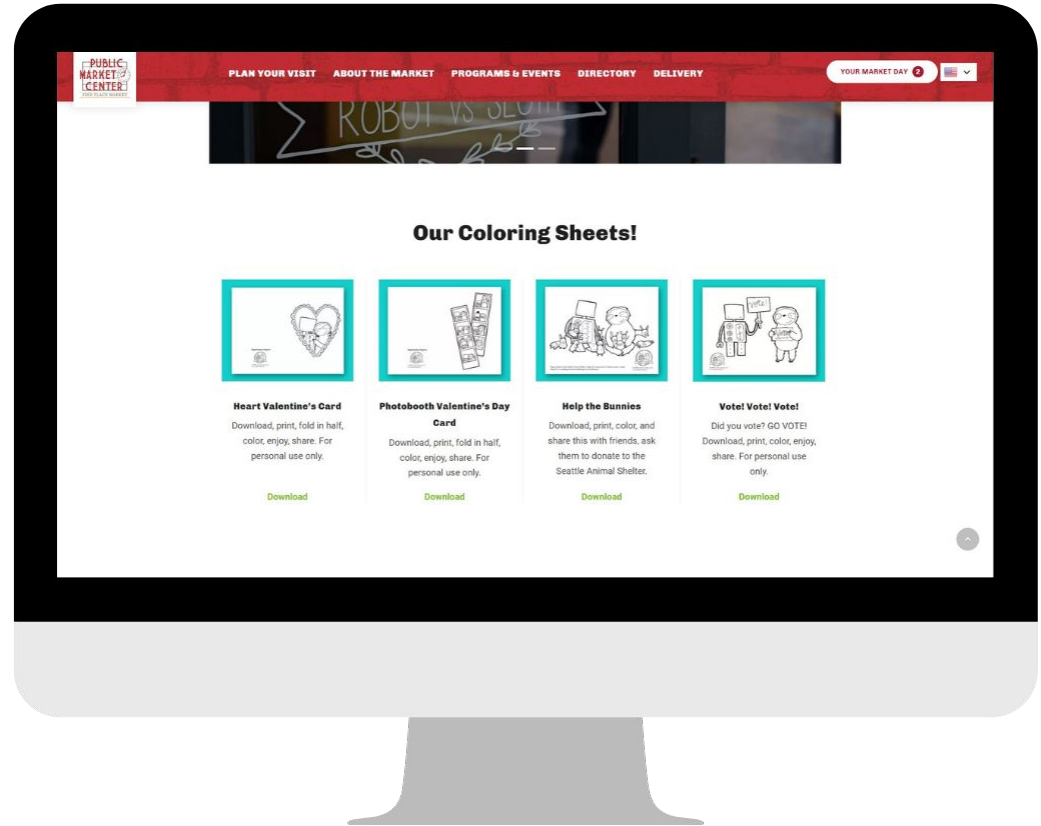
PUBLIC MARKET CENTER
PIKE PLACE MARKET

PLAN YOUR VISIT ABOUT THE MARKET PROGRAMS & EVENTS DIRECTORY DELIVERY

YOUR MARKET DAY 2

ROBOT VS SLOTH

Our Coloring Sheets!

Heart Valentine's Card
Download, print, fold in half, color, enjoy, share. For personal use only.
Download

Photobooth Valentine's Day Card
Download, print, fold in half, color, enjoy, share. For personal use only.
Download

Help the Bunnies
Download, print, color, and share this with friends, ask them to donate to the Seattle Animal Shelter.
Download

Vote! Vote! Vote!
Did you vote? GO VOTE! Download, print, color, enjoy, share. For personal use only.
Download